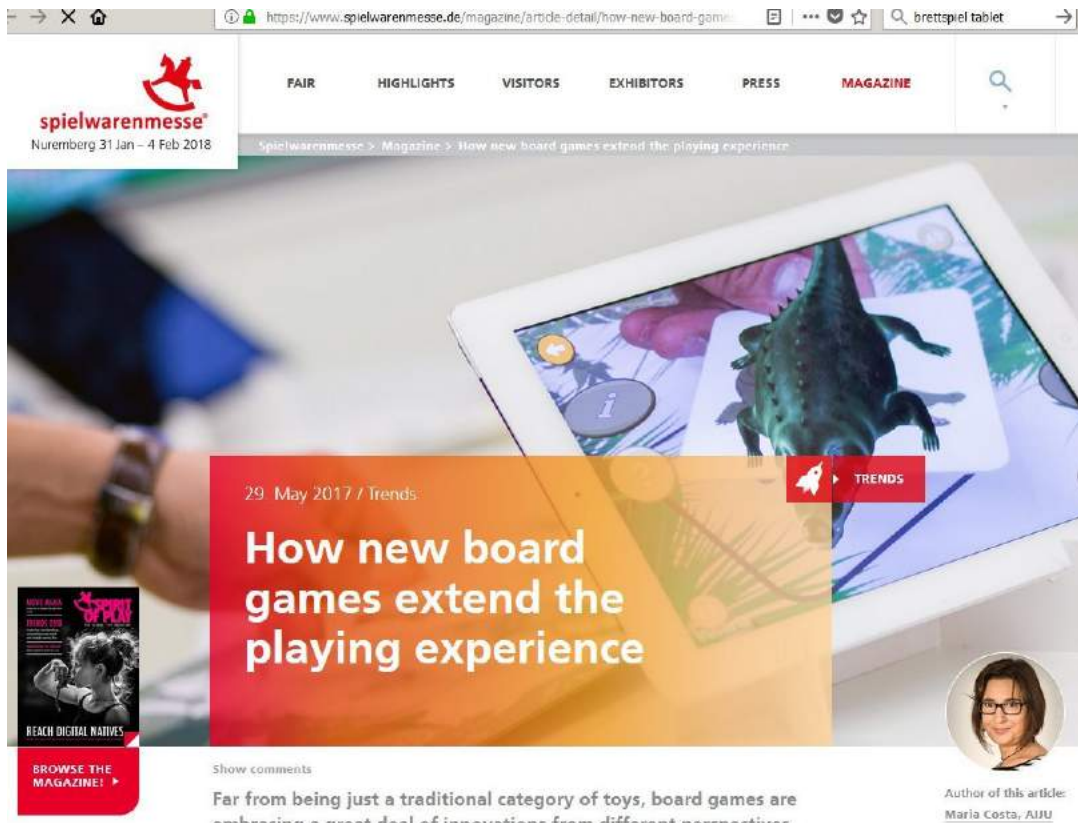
https://www.spielwarenmesse.de/magazine/article-detail/how-new-board-game

brettspiel tablet

spielwarenmesse®
Nuremberg 31 Jan – 4 Feb 2018

FAIR HIGHLIGHTS VISITORS EXHIBITORS PRESS MAGAZINE

Spielwarenmesse > Magazine > How new board games extend the playing experience

TRENDS

29. May 2017 / Trends

How new board games extend the playing experience

SPIRIT OF PLAY

REACH DIGITAL NATIVES

BROWSE THE MAGAZINE! ▸

Show comments

Far from being just a traditional category of toys, board games are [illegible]

Author of this article:
Maria Costa, AIJU